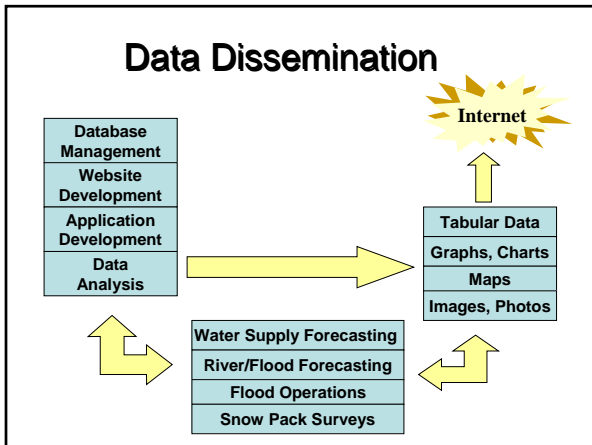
Data Dissemination

Internet

Database Management

Website Development

Application Development

Data Analysis

Tabular Data

Graphs, Charts

Maps

Images, Photos

Water Supply Forecasting

River/Flood Forecasting

Flood Operations

Snow Pack Surveys